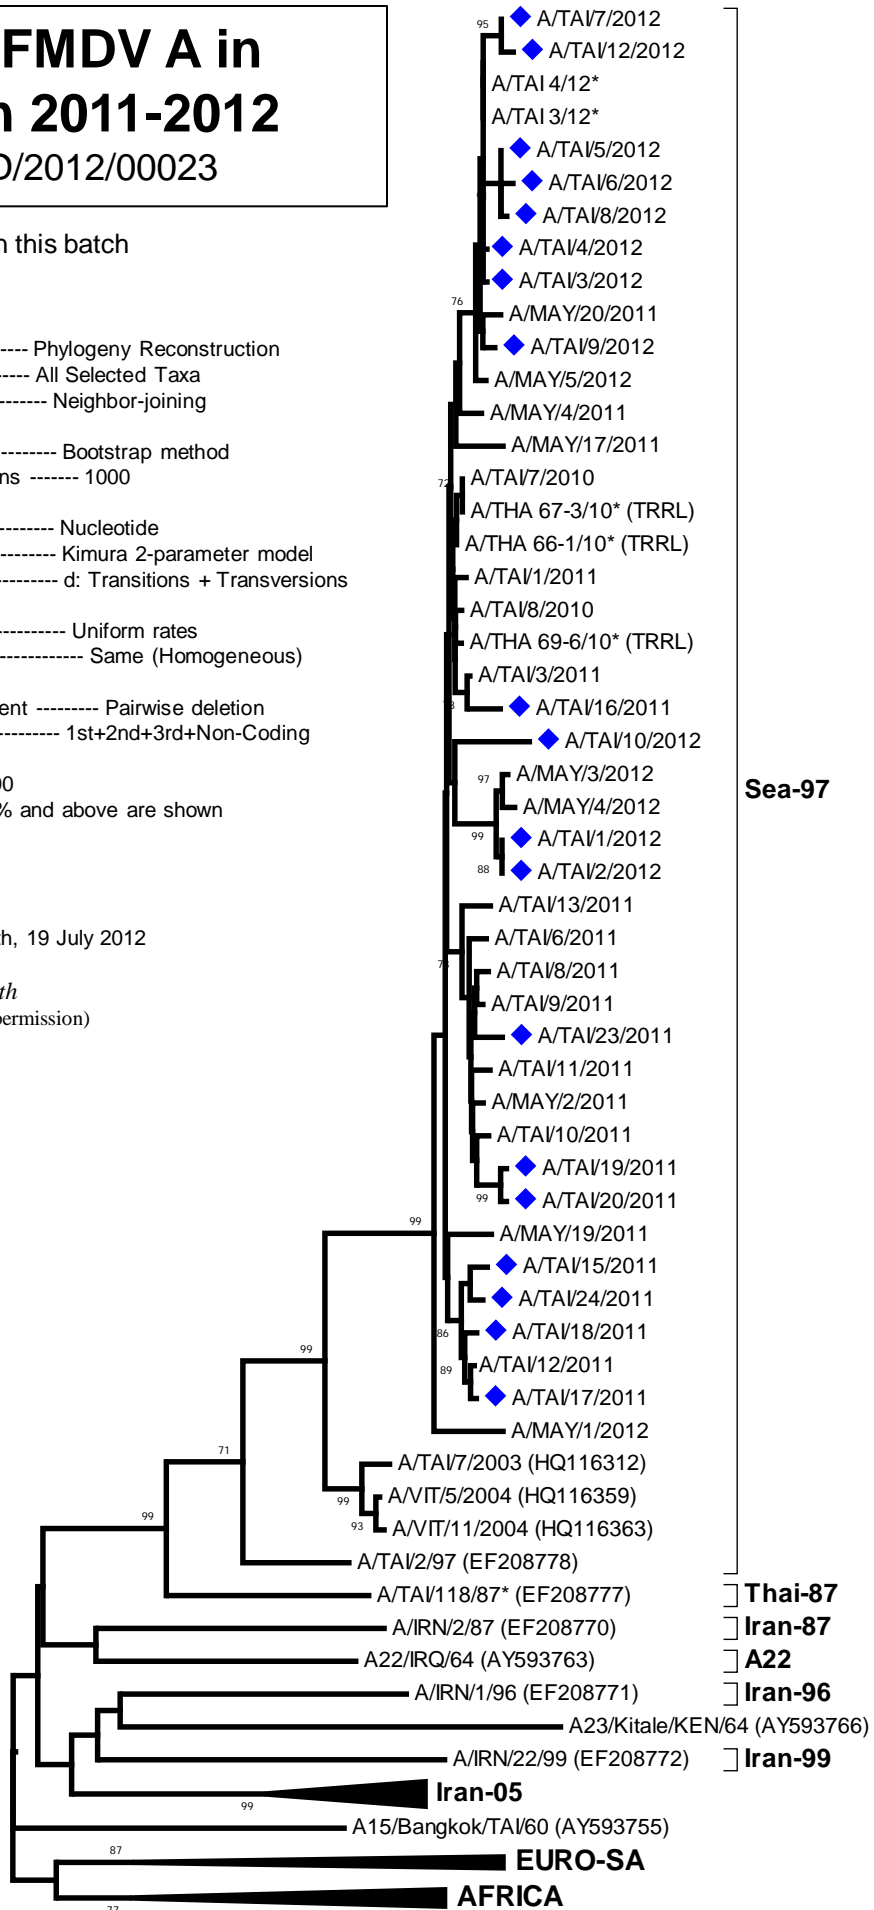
FMDV A in
n 2011-2012
D/2012/00023

n this batch

----- Phylogeny Reconstruction
----- All Selected Taxa
------- Neighbor-joining

-------- Bootstrap method
ns ------- 1000

-------- Nucleotide
-------- Kimura 2-parameter model
-------- d: Transitions + Transversions

--------- Uniform rates
----------- Same (Homogeneous)

ent --------- Pairwise deletion
--------- 1st+2nd+3rd+Non-Coding

00
% and above are shown

h, 19 July 2012

th
permission)

95
A/TAI/7/2012
A/TAI/12/2012
A/TAI 4/12*
A/TAI 3/12*
A/TAI/5/2012
A/TAI/6/2012
A/TAI/8/2012
A/TAI/4/2012
A/TAI/3/2012
76
A/MAY/20/2011
A/TAI/9/2012
A/MAY/5/2012
A/MAY/4/2011
A/MAY/17/2011
72
A/TAI/7/2010
A/THA 67-3/10* (TRRL)
A/THA 66-1/10* (TRRL)
A/TAI/1/2011
A/TAI/8/2010
A/THA 69-6/10* (TRRL)
A/TAI/3/2011
A/TAI/16/2011
A/TAI/10/2012
97
A/MAY/3/2012
A/MAY/4/2012
99
A/TAI/1/2012
88
A/TAI/2/2012
A/TAI/13/2011
A/TAI/6/2011
A/TAI/8/2011
A/TAI/9/2011
A/TAI/23/2011
A/TAI/11/2011
A/MAY/2/2011
A/TAI/10/2011
A/TAI/19/2011
99
A/TAI/20/2011
99
A/MAY/19/2011
A/TAI/15/2011
A/TAI/24/2011
86
A/TAI/18/2011
89
A/TAI/12/2011
A/TAI/17/2011
A/MAY/1/2012
99
A/TAI/7/2003 (HQ116312)
99
A/VIT/5/2004 (HQ116359)
93
A/VIT/11/2004 (HQ116363)
71
A/TAI/2/97 (EF208778)
99
A/TAI/118/87* (EF208777)
A/IRN/2/87 (EF208770)
A22/IRQ/64 (AY593763)
A/IRN/1/96 (EF208771)
A23/Kitale/KEN/64 (AY593766)
A/IRN/22/99 (EF208772)
Iran-05
99
A15/Bangkok/TAI/60 (AY593755)
87
EURO-SA
AFRICA
77

Sea-97
Thai-87
Iran-87
A22
Iran-96
Iran-99